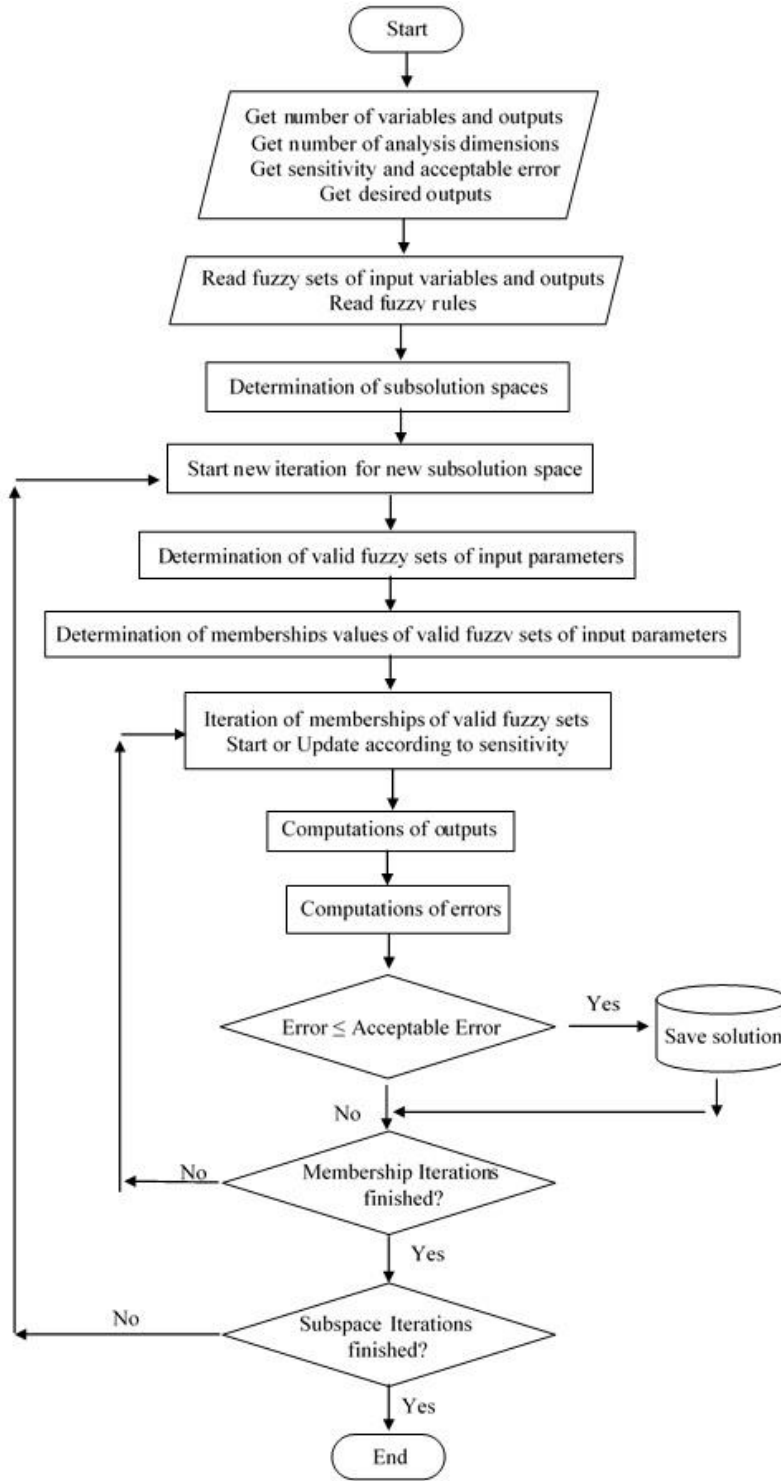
Start

Get number of variables and outputs
Get number of analysis dimensions
Get sensitivity and acceptable error
Get desired outputs

Read fuzzy sets of input variables and outputs
Read fuzzy rules

Determination of subsolution spaces

Start new iteration for new subsolution space

Determination of valid fuzzy sets of input parameters

Determination of memberships values of valid fuzzy sets of input parameters

Iteration of memberships of valid fuzzy sets
Start or Update according to sensitivity

Computations of outputs

Computations of errors

Error $\leq$ Acceptable Error

Yes

Save solution

No

No

Membership Iterations finished?

Yes

No

Subspace Iterations finished?

Yes

End